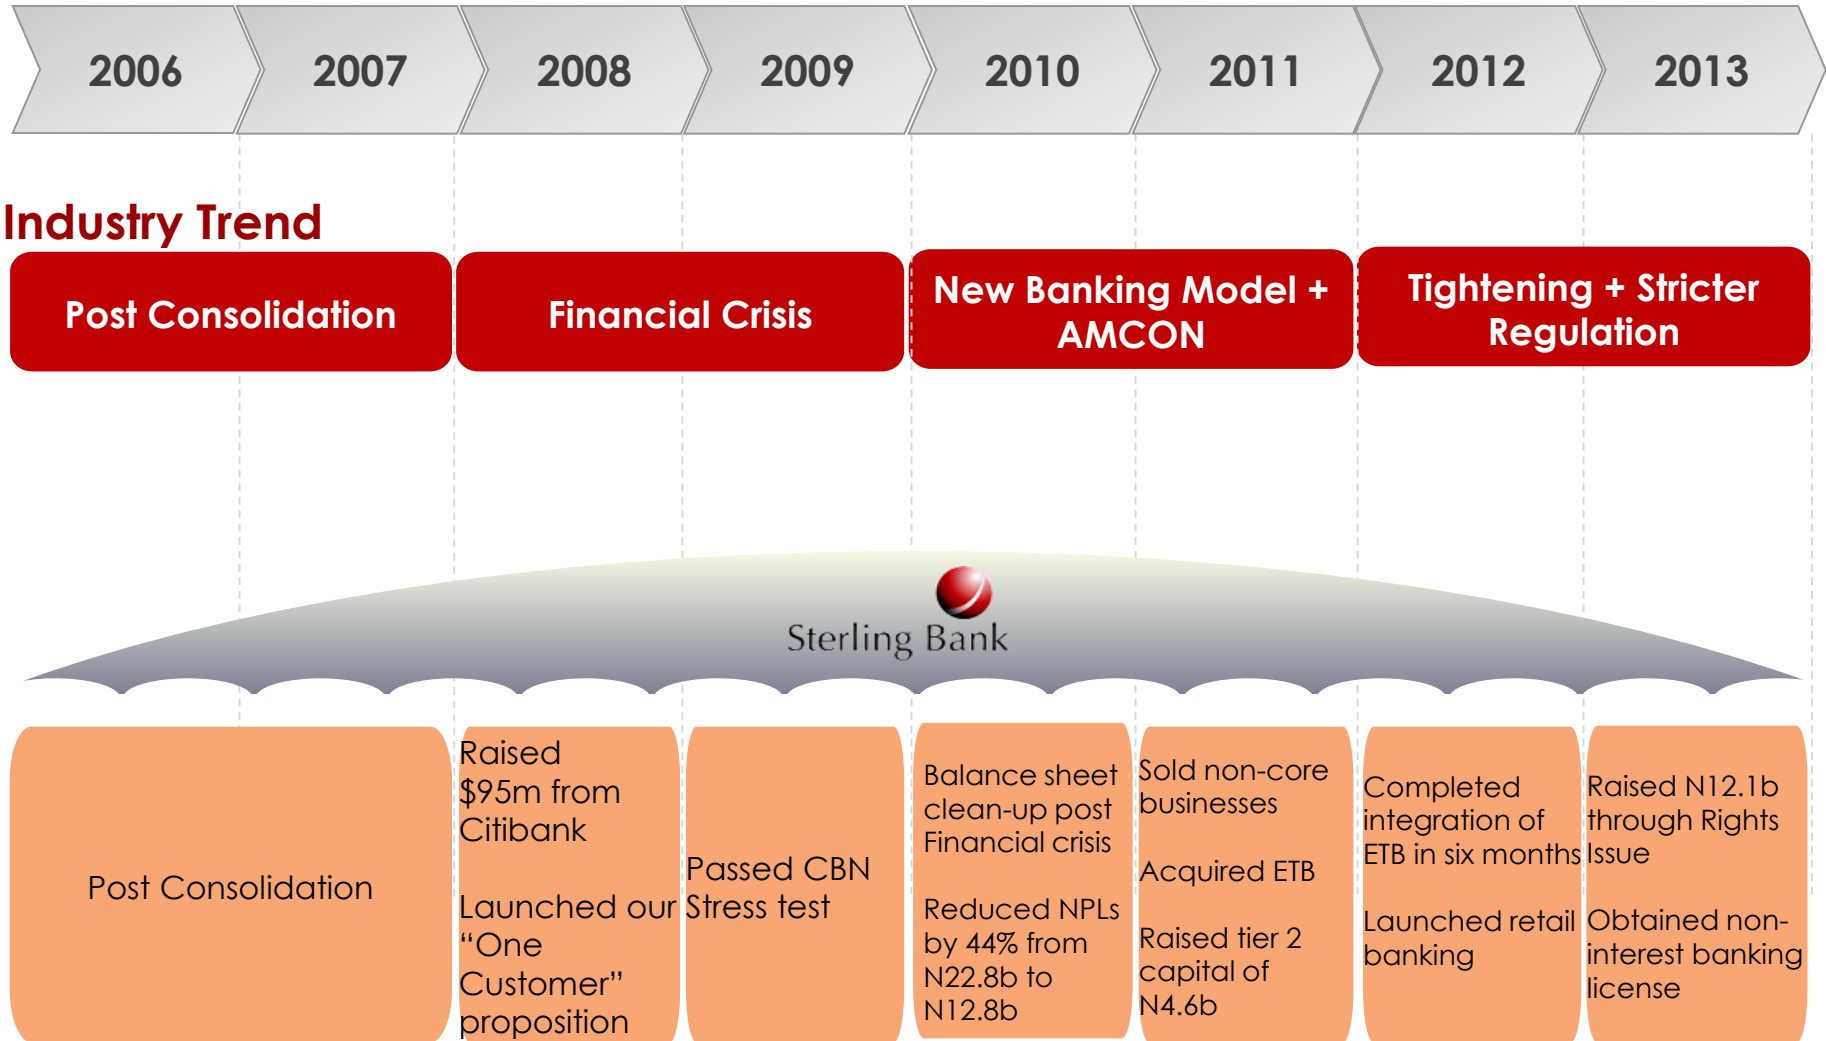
2006 2007 2008 2009 2010 2011 2012 2013

Industry Trend

Post Consolidation

Financial Crisis

New Banking Model + AMCON

Tightening + Stricter Regulation

Sterling Bank

Post Consolidation

Raised $95m from Citibank

Launched our "One Customer" proposition

Passed CBN Stress test

Balance sheet clean-up post Financial crisis

Reduced NPLs by 44% from N22.8b to N12.8b

Sold non-core businesses

Acquired ETB

Raised tier 2 capital of N4.6b

Completed integration of ETB in six months

Launched retail banking

Raised N12.1b through Rights Issue

Obtained non-interest banking license